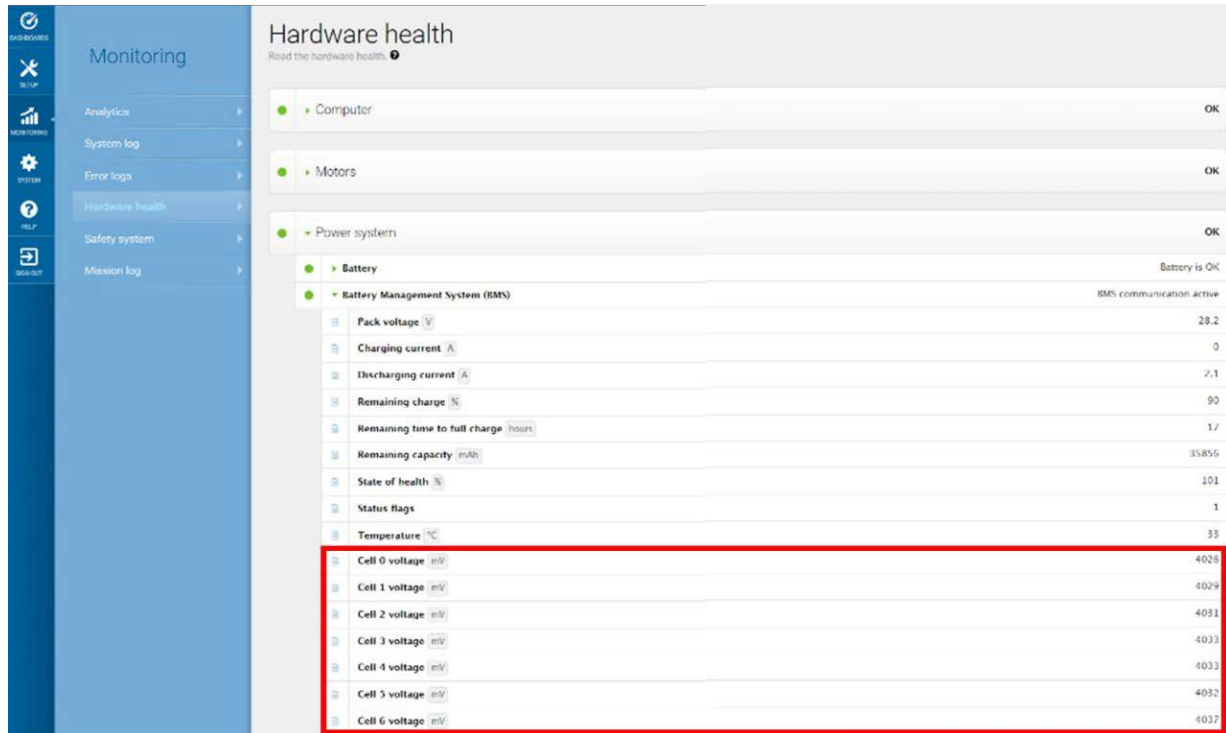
DASHBOARDS
SETUP
MONITORING
SYSTEM
HELP
SIGN OUT

Monitoring

Analytics
System log
Error logs
Hardware health
Safety system
Mission log

Hardware health
Read the hardware health.

Computer OK

Motors OK

Power system OK

Battery Battery is OK

Battery Management System (BMS) BMS communication active

| | |
|---|---|
| Pack voltage V | 28.2 |
| Charging current A | 0 |
| Discharging current A | 2.1 |
| Remaining charge % | 90 |
| Remaining time to full charge hours | 17 |
| Remaining capacity mAh | 35856 |
| State of health % | 101 |
| Status flags | 1 |
| Temperature °C | 33 |
| Cell 0 voltage mV | 4028 |
| Cell 1 voltage mV | 4029 |
| Cell 2 voltage mV | 4031 |
| Cell 3 voltage mV | 4033 |
| Cell 4 voltage mV | 4033 |
| Cell 5 voltage mV | 4032 |
| Cell 6 voltage mV | 4037 |